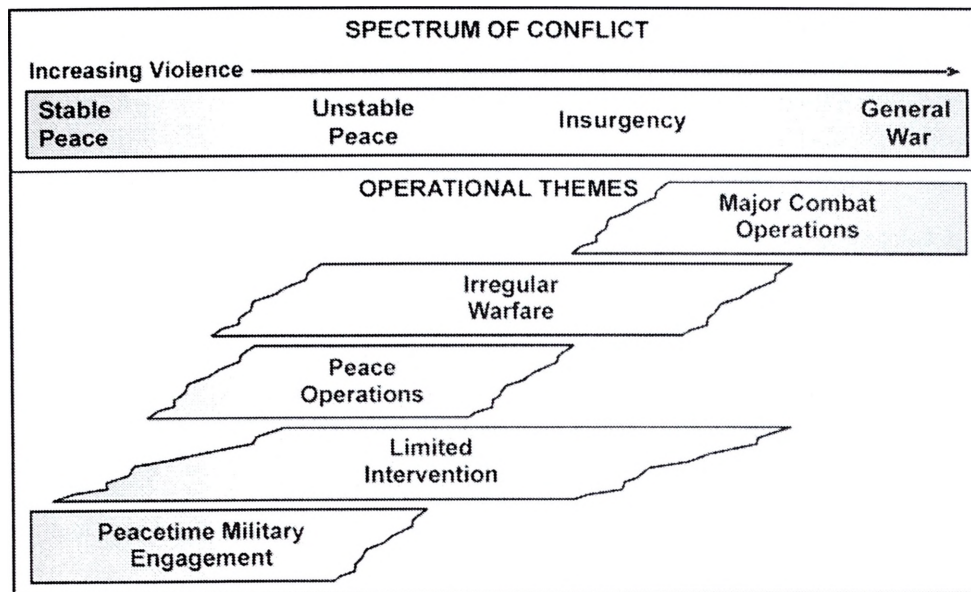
SPECTRUM OF CONFLICT

Increasing Violence

Stable Peace

Unstable Peace

Insurgency

General War

OPERATIONAL THEMES

Major Combat Operations

Irregular Warfare

Peace Operations

Limited Intervention

Peacetime Military Engagement